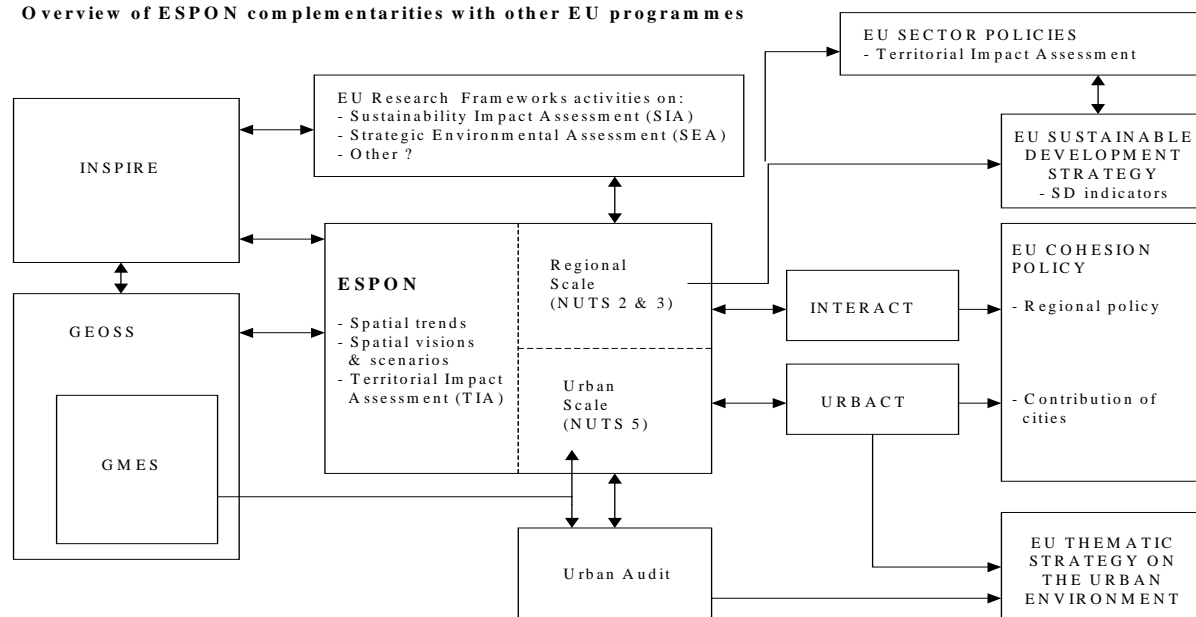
Overview of ESPON complementarities with other EU programmes

EU SECTOR POLICIES
- Territorial Impact Assessment

EU Research Frameworks activities on:
- Sustainability Impact Assessment (SIA)
- Strategic Environmental Assessment (SEA)
- Other ?

EU SUSTAINABLE DEVELOPMENT STRATEGY
- SD indicators

INSPIRE

ESPON
- Spatial trends
- Spatial visions & scenarios
- Territorial Impact Assessment (TIA)

Regional Scale (NUTS 2 & 3)

Urban Scale (NUTS 5)

EU COHESION POLICY
- Regional policy
- Contribution of cities

INTERACT

URBACT

GEOSS

GMES

Urban Audit

EU THEMATIC STRATEGY ON THE URBAN ENVIRONMENT